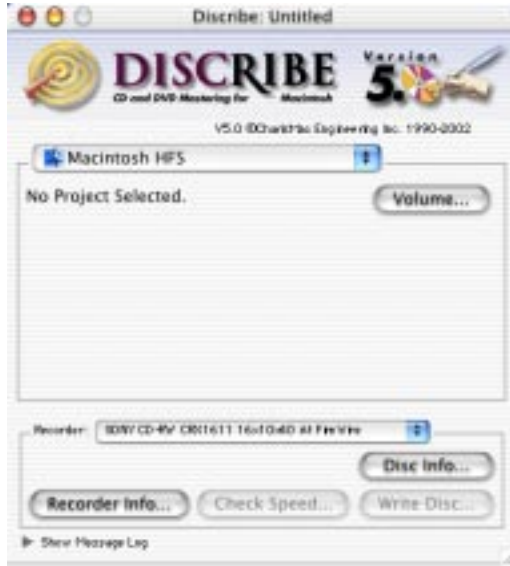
Discribe: Untitled

DISCRIBE
CD and DVD Mastering for Macintosh
Version 5.0

V5.0 ©Charismac Engineering Inc. 1990-2002

Macintosh HFS

No Project Selected.

Volume...

Recorder: SONY CD-RW CRX1611 16x10x40 At FireWire

Disc Info...

Recorder Info...

Check Speed...

Write Disc...

Show Message Log